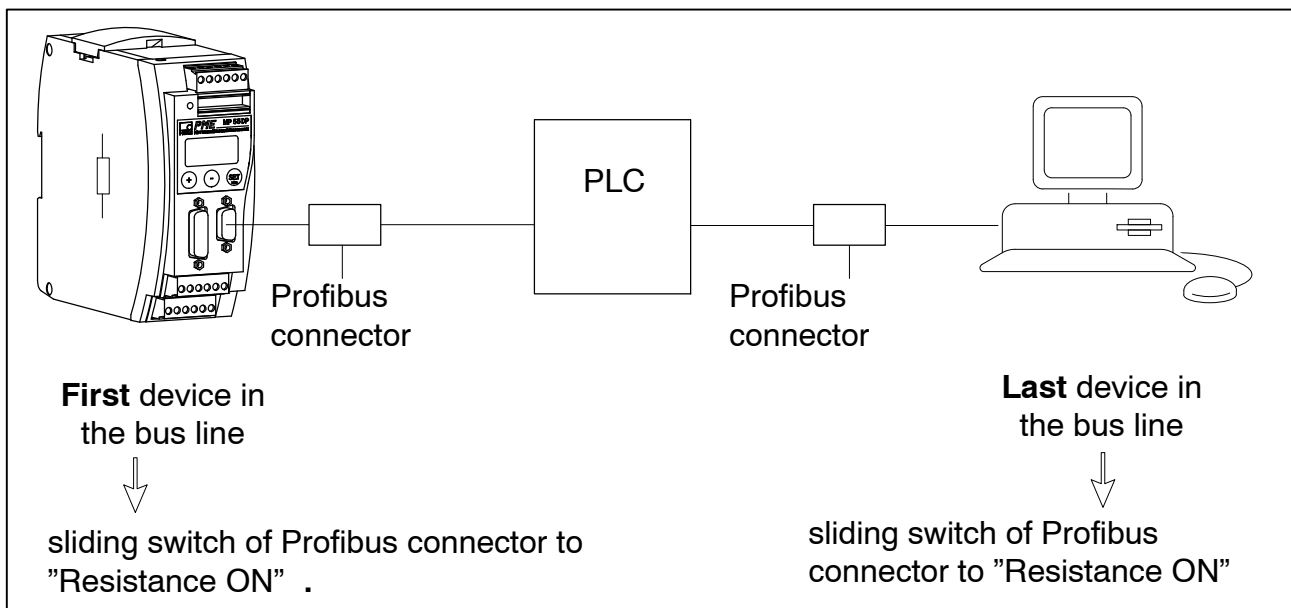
PME MP 55DP

PLC

Profibus connector

Profibus connector

**First** device in the bus line

sliding switch of Profibus connector to ”Resistance ON” .

**Last** device in the bus line

sliding switch of Profibus connector to ”Resistance ON”